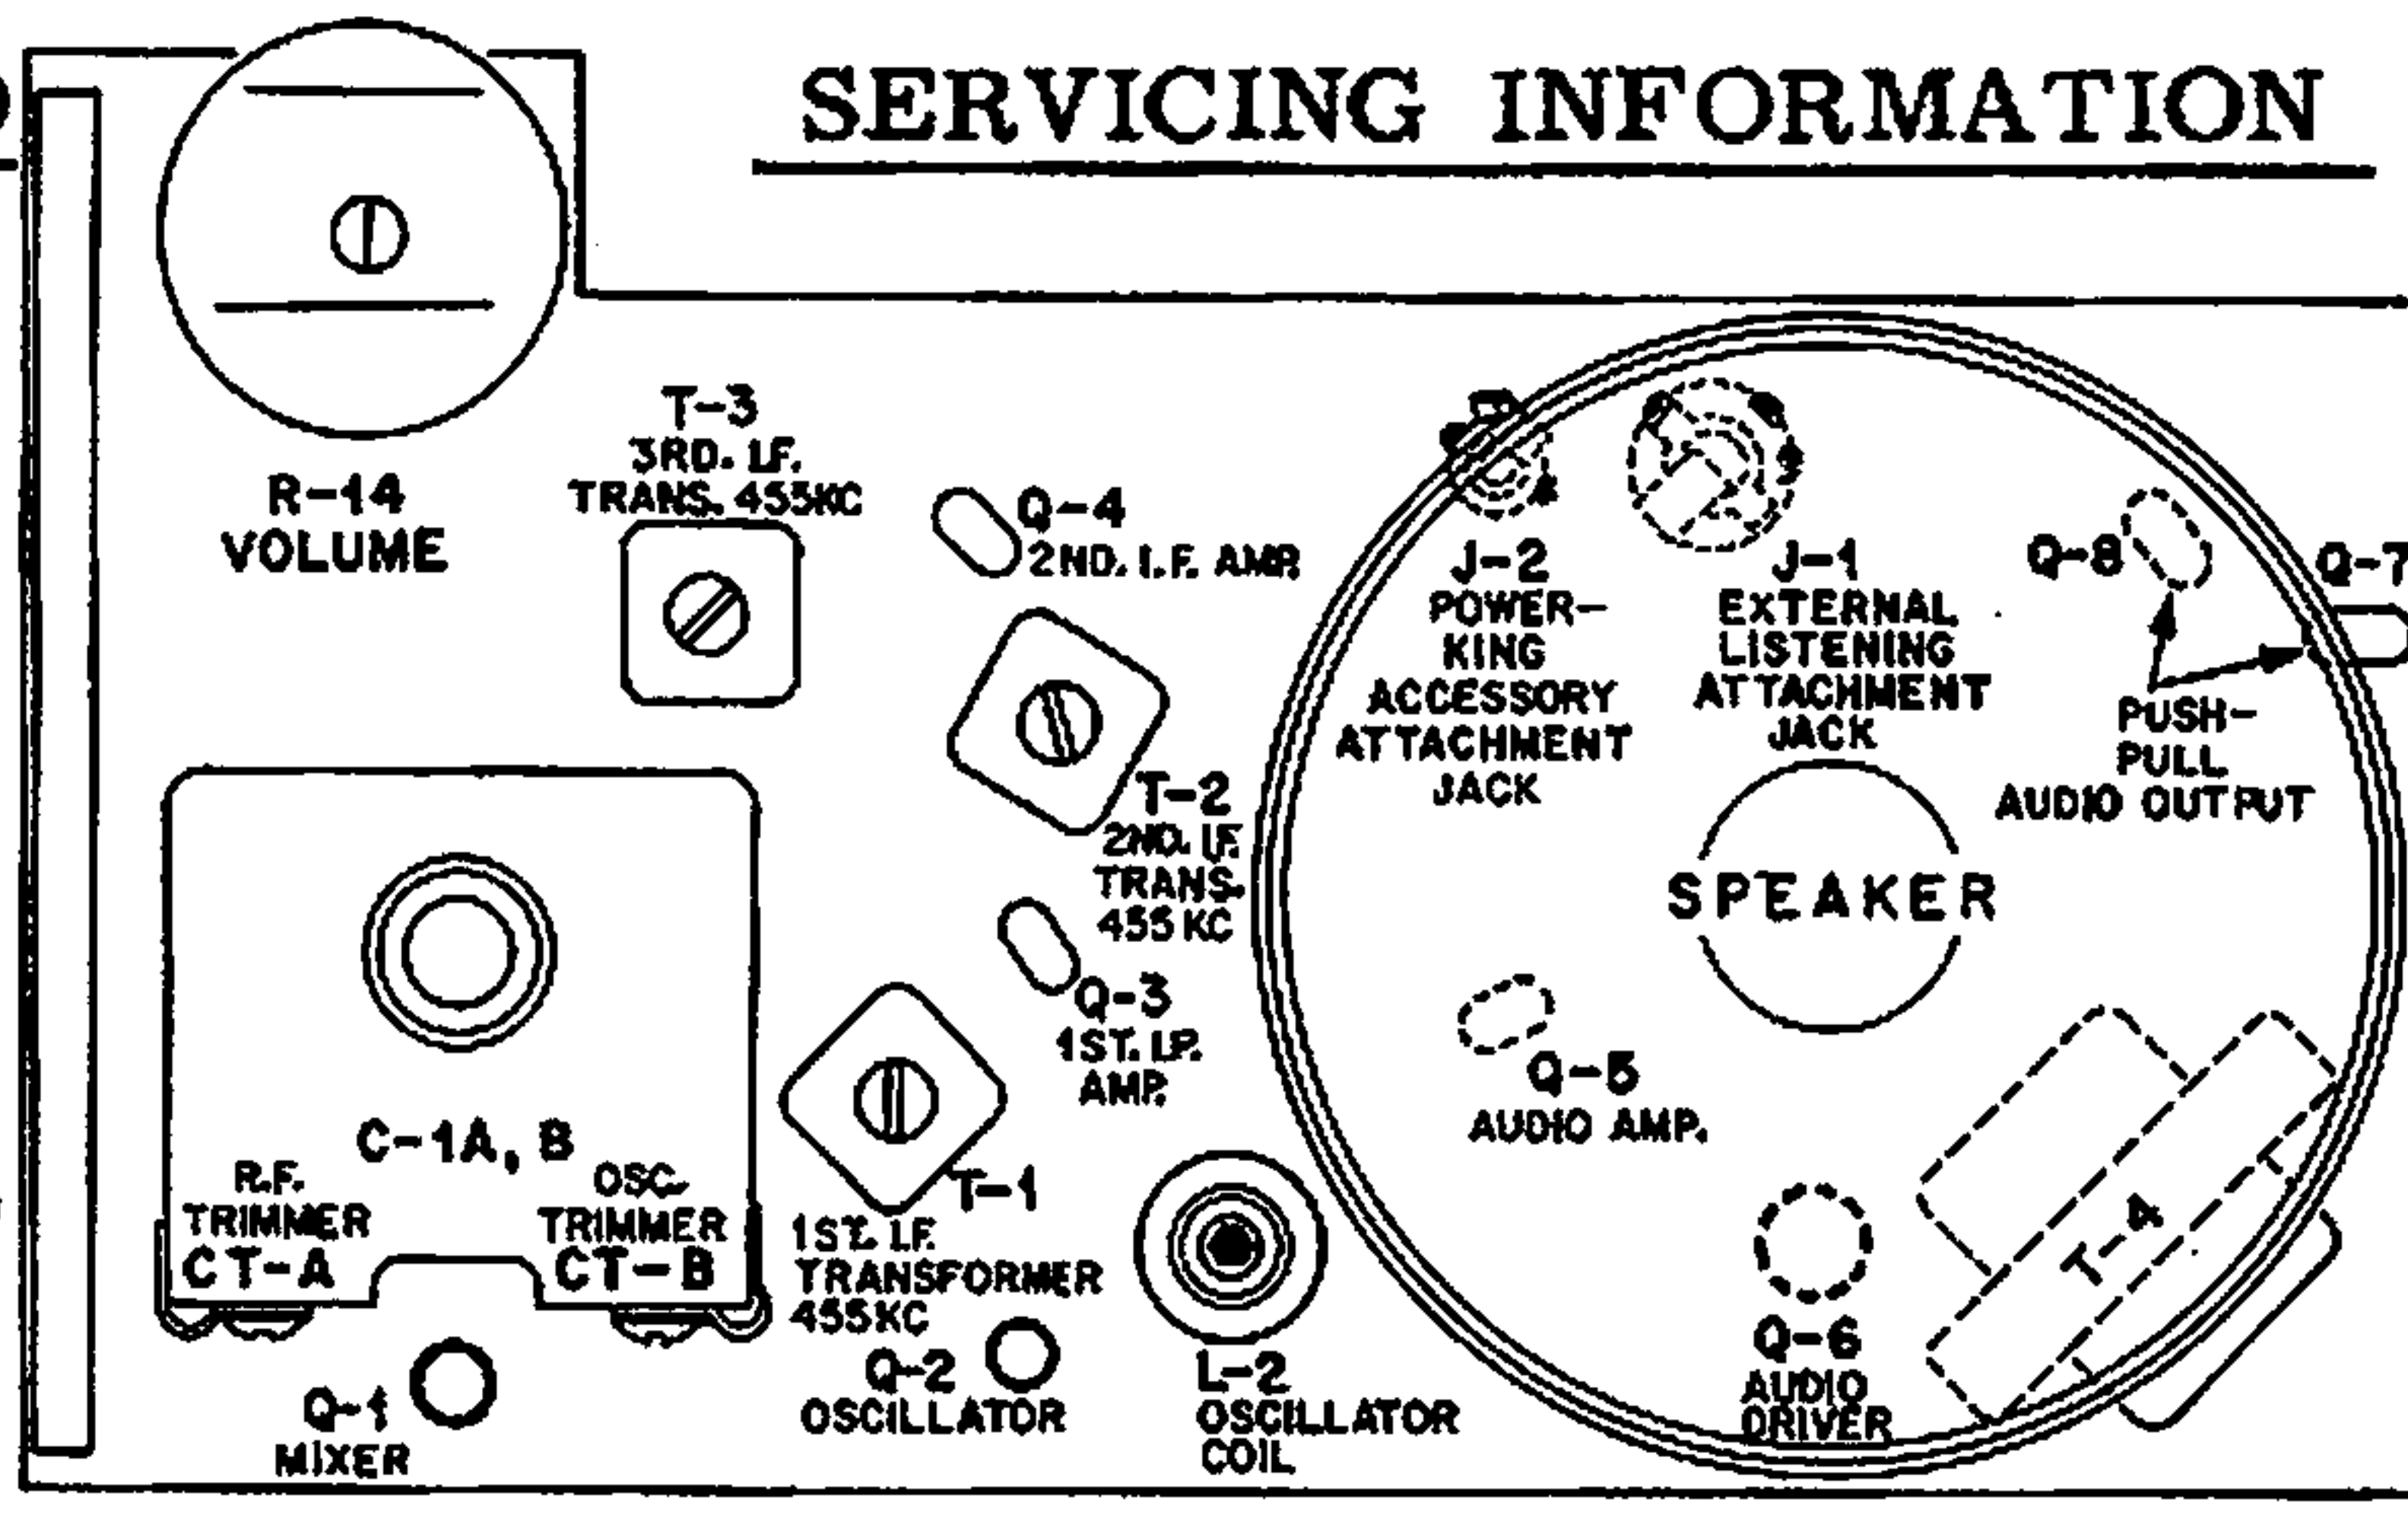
SERVICING INFORMATION

R-14
VOLUME

T-3
3RD. I.F.
TRANS. 455KC

Q-4
2ND. I.F. AMP.

T-2
2ND. I.F.
TRANS.
455 KC

Q-3
1ST. I.F.
AMP.

J-2
POWER-
KING
ACCESSORY
ATTACHMENT
JACK

J-1
EXTERNAL
LISTENING
ATTACHMENT
JACK

Q-8

Q-7

PUSH-
PULL
AUDIO OUTPUT

SPEAKER

Q-5
AUDIO AMP.

T-4

C-1A, B
R.F.
TRIMMER
CT-A
OSC.
TRIMMER
CT-B

T-1
1ST. I.F.
TRANSFORMER
455KC

Q-1
MIXER

Q-2
OSCILLATOR

L-2
OSCILLATOR
COIL

Q-6
AUDIO
DRIVER